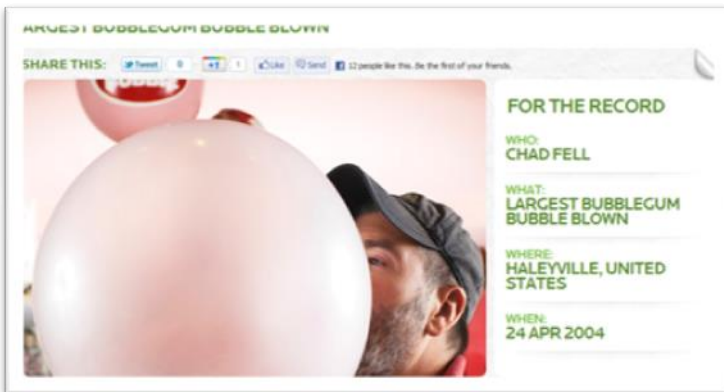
ARGEST BUBBLEGUM BUBBLE BLOWN

SHARE THIS: Tweet 0 +1 1 Like Send 12 people like this. Be the first of your friends.

FOR THE RECORD

WHO:
CHAD FELL

WHAT:
LARGEST BUBBLEGUM BUBBLE BLOWN

WHERE:
HALEYVILLE, UNITED STATES

WHEN:
24 APR 2004